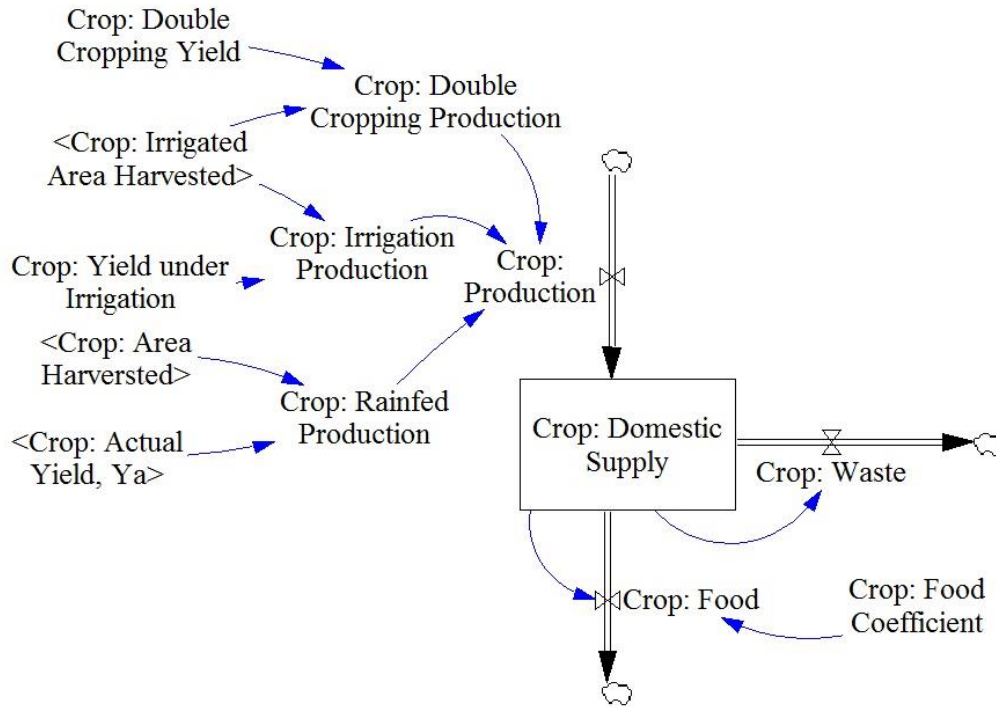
Crop: Double Cropping Yield

Crop: Double Cropping Production

<Crop: Irrigated Area Harvested>

Crop: Irrigation Production

Crop: Production

Crop: Yield under Irrigation

<Crop: Area Harversted>

Crop: Rainfed Production

<Crop: Actual Yield, Ya>

Crop: Domestic Supply

Crop: Waste

Crop: Food

Crop: Food Coefficient